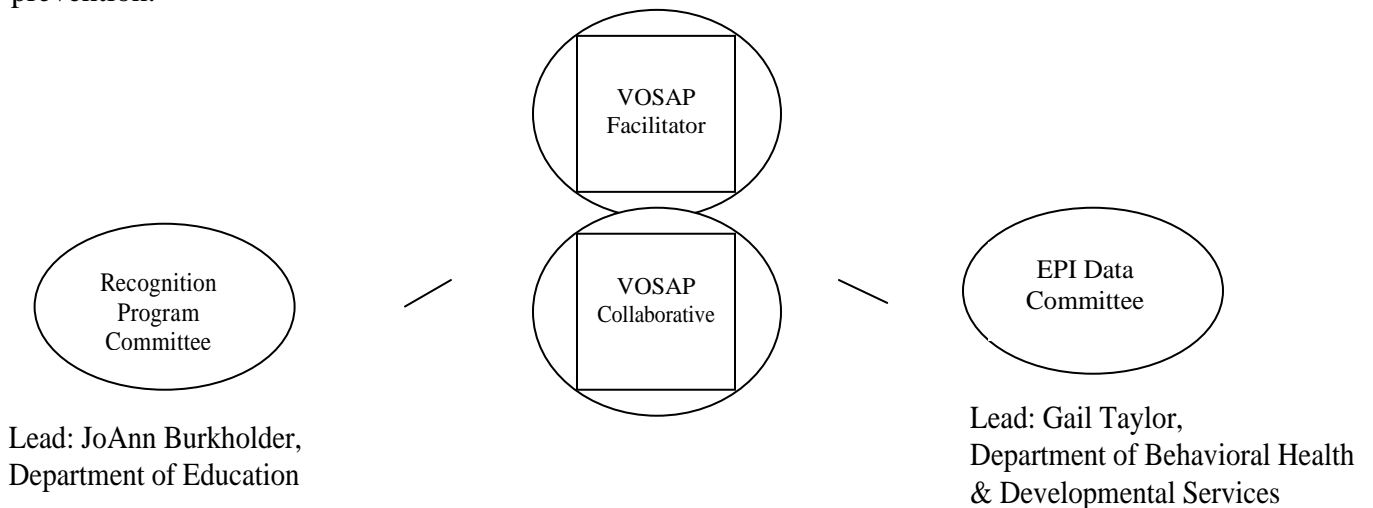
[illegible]

VOSAP Facilitator

Recognition Program Committee

VOSAP Collaborative

EPI Data Committee

Lead: JoAnn Burkholder, Department of Education

Lead: Gail Taylor, Department of Behavioral Health & Developmental Services